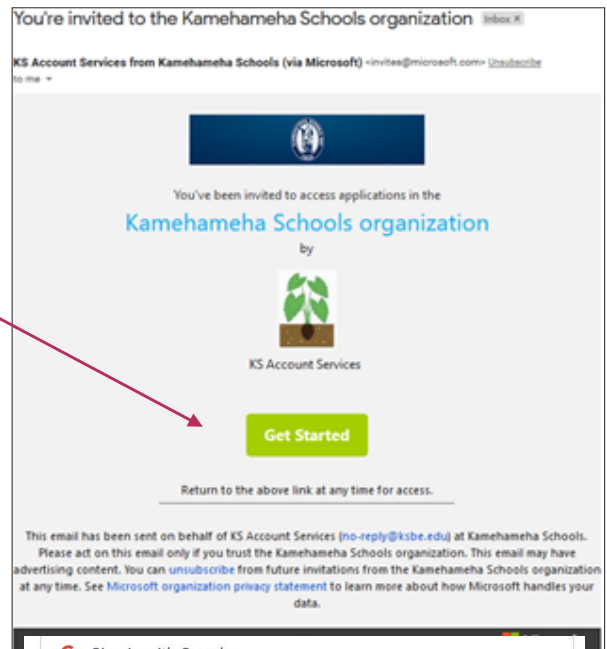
You're invited to the Kamehameha Schools organization Inbox ×

KS Account Services from Kamehameha Schools (via Microsoft) <invites@microsoft.com> Unsubscribe
to me

You've been invited to access applications in the

Kamehameha Schools organization

by

KS Account Services

Get Started

Return to the above link at any time for access.

This email has been sent on behalf of KS Account Services (no-reply@ksbe.edu) at Kamehameha Schools. Please act on this email only if you trust the Kamehameha Schools organization. This email may have advertising content. You can unsubscribe from future invitations from the Kamehameha Schools organization at any time. See Microsoft organization privacy statement to learn more about how Microsoft handles your data.

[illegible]